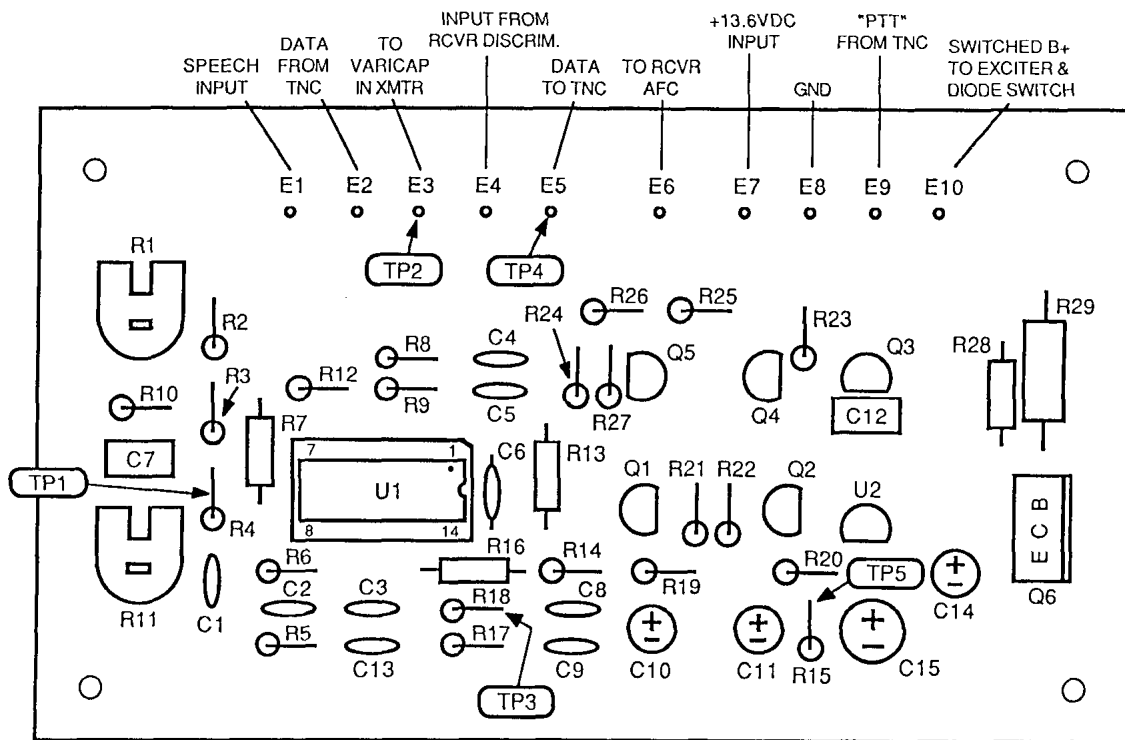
SPEECH INPUT
DATA FROM TNC
TO VARICAP IN XMTR
INPUT FROM RCVR DISCRIM.
DATA TO TNC
TO RCVR AFC
+13.6VDC INPUT
GND
"PTT" FROM TNC
SWITCHED B+ TO EXCITER & DIODE SWITCH

E1 E2 E3 E4 E5 E6 E7 E8 E9 E10

TP2
TP4

R1
R2
R3
R10
R7
C7
TP1
R4
R11
C1
R6
C2
R5
R12
R8
R9
C4
C5
7
1
8
14
U1
C6
R13
C3
C13
R16
R18
R17
TP3
R14
C8
C9
R24
R26
R25
R27
Q5
R23
Q4
Q3
C12
R28
R29
Q1
R21
R22
Q2
U2
R19
C10
R20
TP5
C11
R15
C15
C14
E C B
Q6